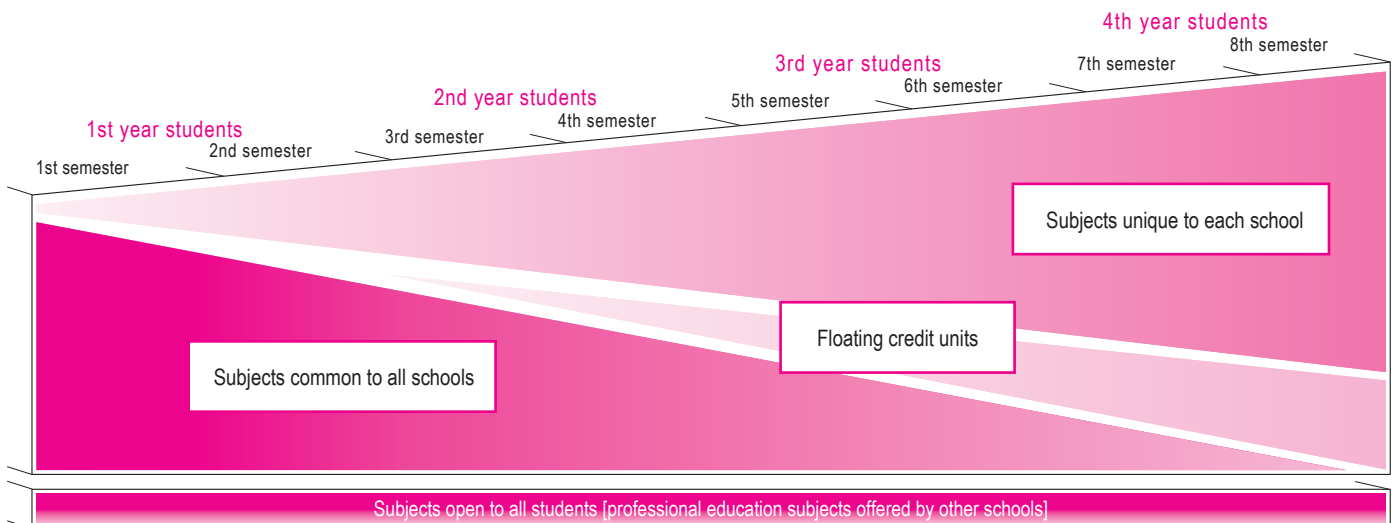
4th year students
8th semester
3rd year students
7th semester
6th semester
2nd year students
5th semester
1st year students
4th semester
3rd semester
2nd semester
1st semester

Subjects unique to each school

Floating credit units

Subjects common to all schools

Subjects open to all students [professional education subjects offered by other schools]